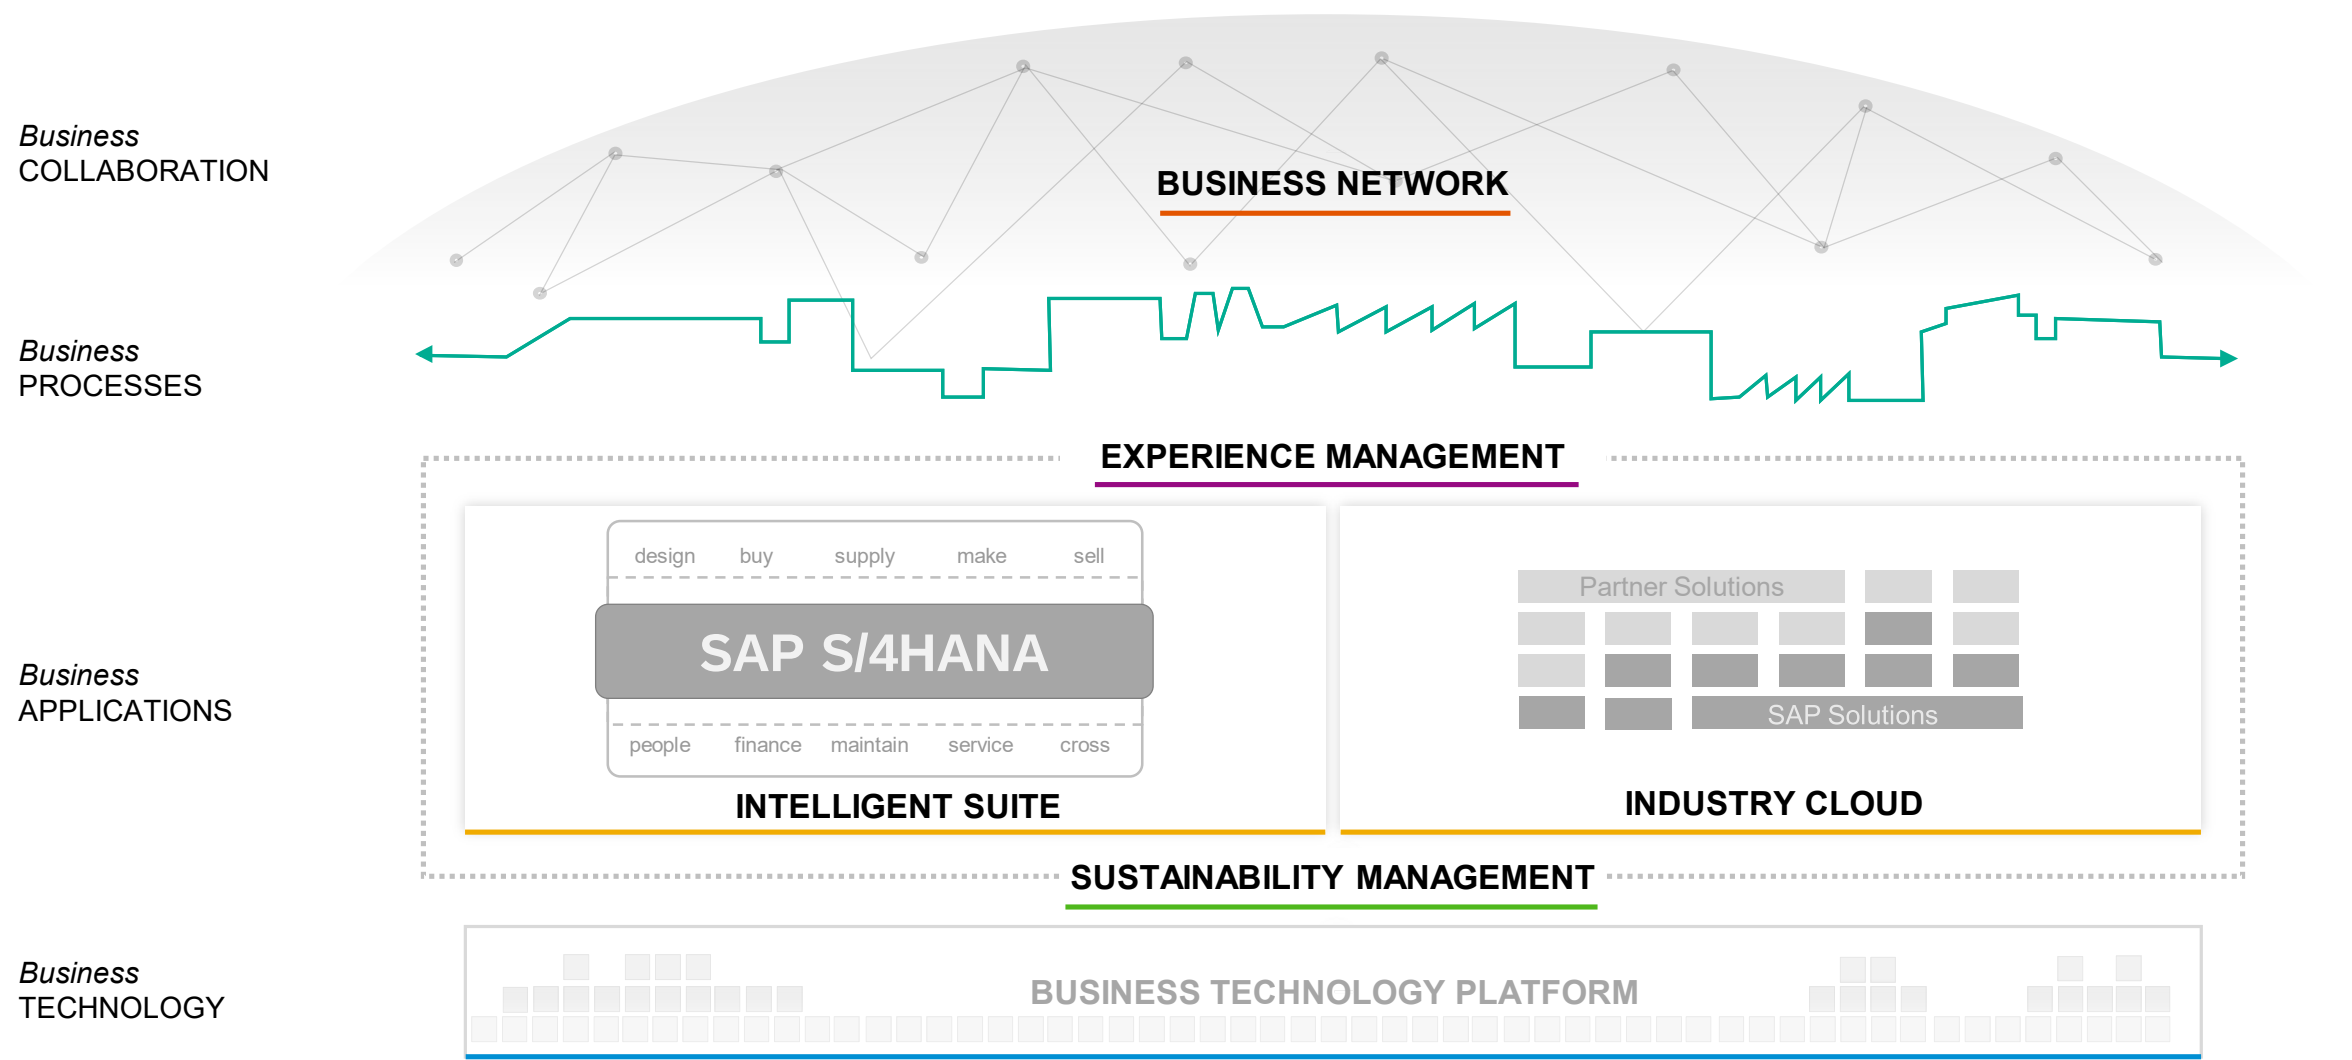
Business
COLLABORATION

BUSINESS NETWORK

Business
PROCESSES

EXPERIENCE MANAGEMENT

design buy supply make sell

SAP S/4HANA

people finance maintain service cross

INTELLIGENT SUITE

Partner Solutions

SAP Solutions

INDUSTRY CLOUD

Business
APPLICATIONS

SUSTAINABILITY MANAGEMENT

Business
TECHNOLOGY

BUSINESS TECHNOLOGY PLATFORM